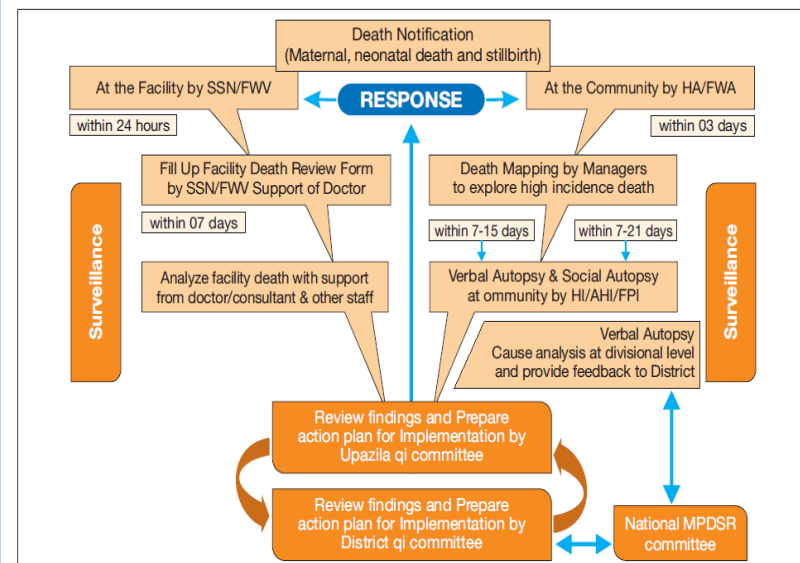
Death Notification
(Maternal, neonatal death and stillbirth)

At the Facility by SSN/FWV

RESPONSE

At the Community by HA/FWA

within 24 hours

within 03 days

Fill Up Facility Death Review Form by SSN/FWV Support of Doctor

within 07 days

Death Mapping by Managers to explore high incidence death

within 7-15 days

within 7-21 days

Surveillance

Surveillance

Analyze facility death with support from doctor/consultant & other staff

Verbal Autopsy & Social Autopsy at ommunity by HI/AHI/FPI

Verbal Autopsy
Cause analysis at divisional level and provide feedback to District

Review findings and Prepare action plan for Implementation by Upazila qi committee

Review findings and Prepare action plan for Implementation by District qi committee

National MPDSR committee